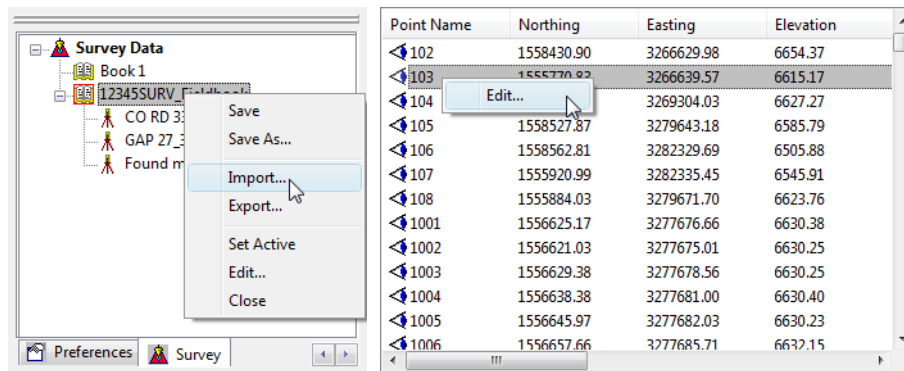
Survey Data
Book 1
12345SURV_Fieldbook
CO RD 33
GAP 27_3
Found m

Save
Save As...
Import...
Export...
Set Active
Edit...
Close

Preferences
Survey

| Point Name | Northing | Easting | Elevation |
|---|---|---|---|
| 102 | 1558430.90 | 3266629.98 | 6654.37 |
| 103 | 1555770.83 | 3266639.57 | 6615.17 |
| 104 | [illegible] | 3269304.03 | 6627.27 |
| 105 | 1558527.87 | 3279643.18 | 6585.79 |
| 106 | 1558562.81 | 3282329.69 | 6505.88 |
| 107 | 1555920.99 | 3282335.45 | 6545.91 |
| 108 | 1555884.03 | 3279671.70 | 6623.76 |
| 1001 | 1556625.17 | 3277676.66 | 6630.38 |
| 1002 | 1556621.03 | 3277675.01 | 6630.25 |
| 1003 | 1556629.38 | 3277678.56 | 6630.25 |
| 1004 | 1556638.38 | 3277681.00 | 6630.40 |
| 1005 | 1556645.97 | 3277682.03 | 6630.23 |
| 1006 | 1556657.66 | 3277685.71 | 6632.15 |

Edit...